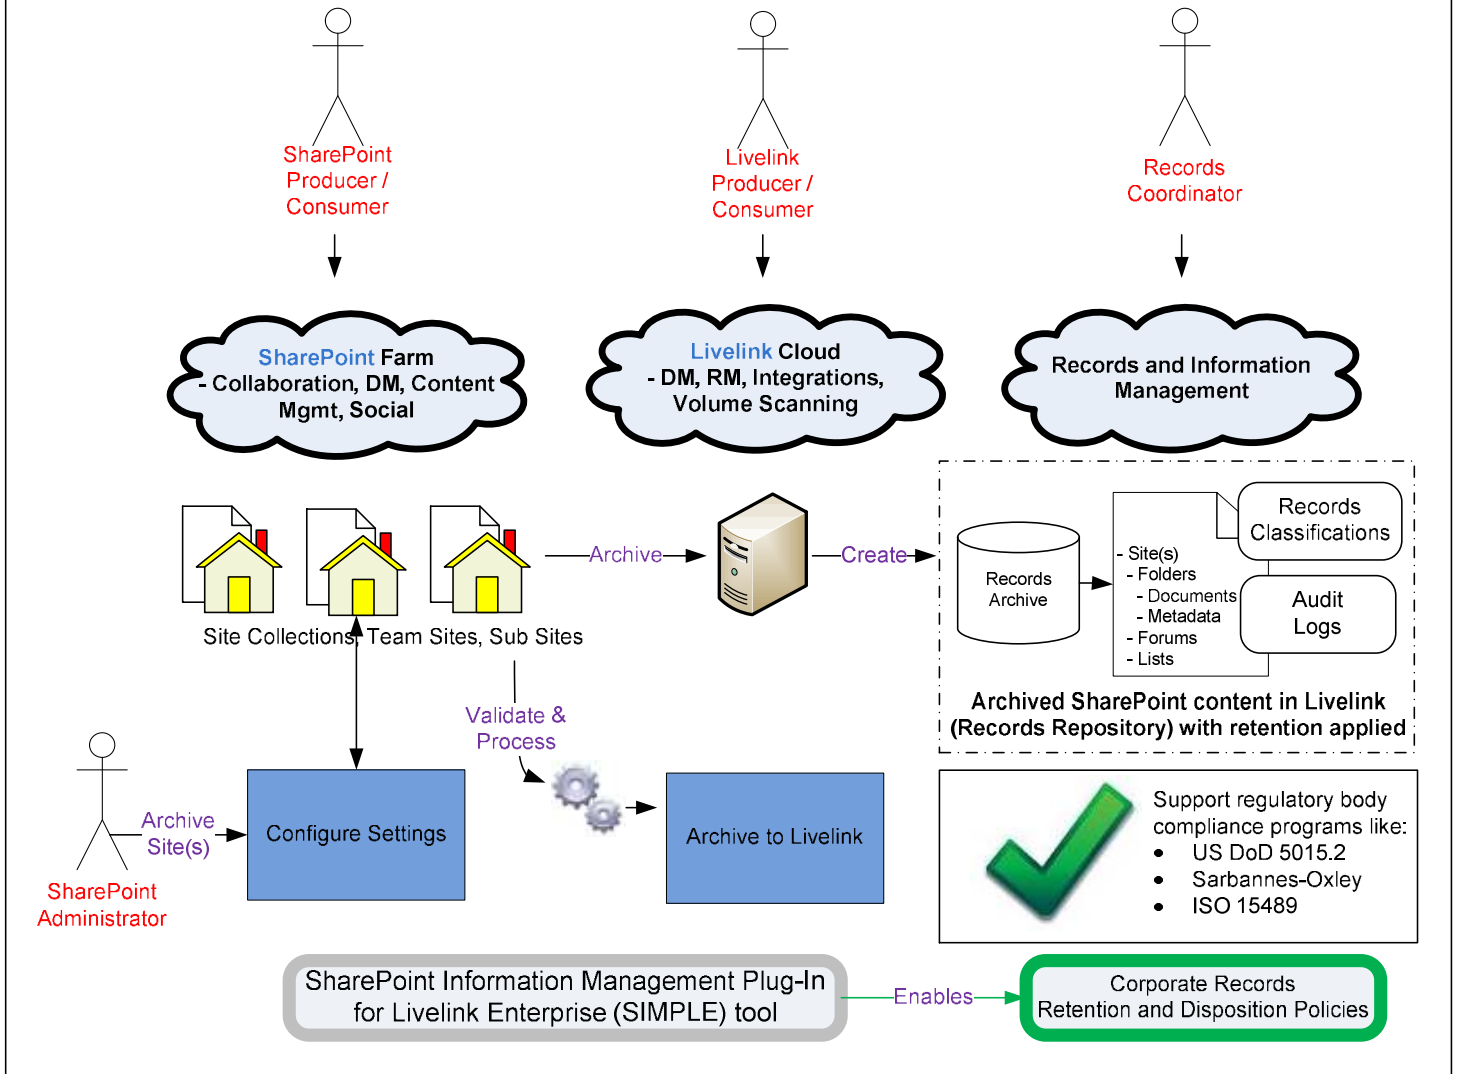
SharePoint Producer / Consumer

Livelink Producer / Consumer

Records Coordinator

SharePoint Farm
- Collaboration, DM, Content Mgmt, Social

Livelink Cloud
- DM, RM, Integrations, Volume Scanning

Records and Information Management

Archive

Create

Site Collections, Team Sites, Sub Sites

Records Archive

- Site(s)
- Folders
- Documents
- Metadata
- Forums
- Lists

Records Classifications

Audit Logs

Archived SharePoint content in Livelink (Records Repository) with retention applied

Validate & Process

Archive Site(s)

SharePoint Administrator

Configure Settings

Archive to Livelink

Support regulatory body compliance programs like:
- US DoD 5015.2
- Sarbannes-Oxley
- ISO 15489

SharePoint Information Management Plug-In for Livelink Enterprise (SIMPLE) tool

Enables

Corporate Records Retention and Disposition Policies